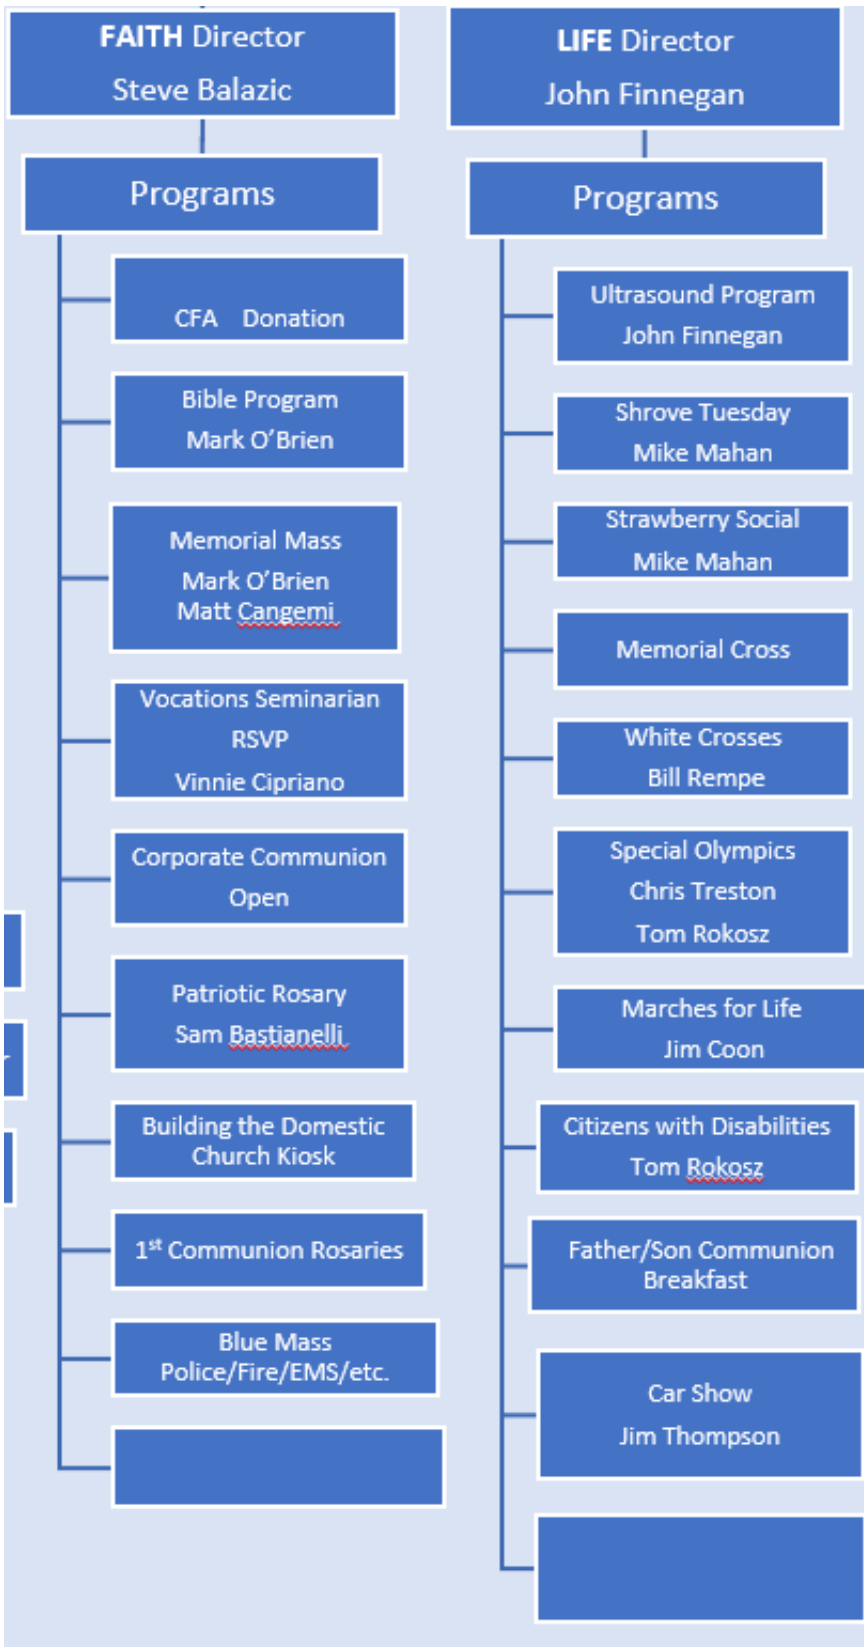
FAITH Director
Steve Balazic

Programs

CFA Donation

Bible Program
Mark O'Brien

Memorial Mass
Mark O'Brien
Matt Cangemi

Vocations Seminarian
RSVP
Vinnie Cipriano

Corporate Communion
Open

Patriotic Rosary
Sam Bastianelli

Building the Domestic Church Kiosk

1st Communion Rosaries

Blue Mass
Police/Fire/EMS/etc.

LIFE Director
John Finnegan

Programs

Ultrasound Program
John Finnegan

Shrove Tuesday
Mike Mahan

Strawberry Social
Mike Mahan

Memorial Cross

White Crosses
Bill Rempe

Special Olympics
Chris Treston
Tom Rokosz

Marches for Life
Jim Coon

Citizens with Disabilities
Tom Rokosz

Father/Son Communion Breakfast

Car Show
Jim Thompson